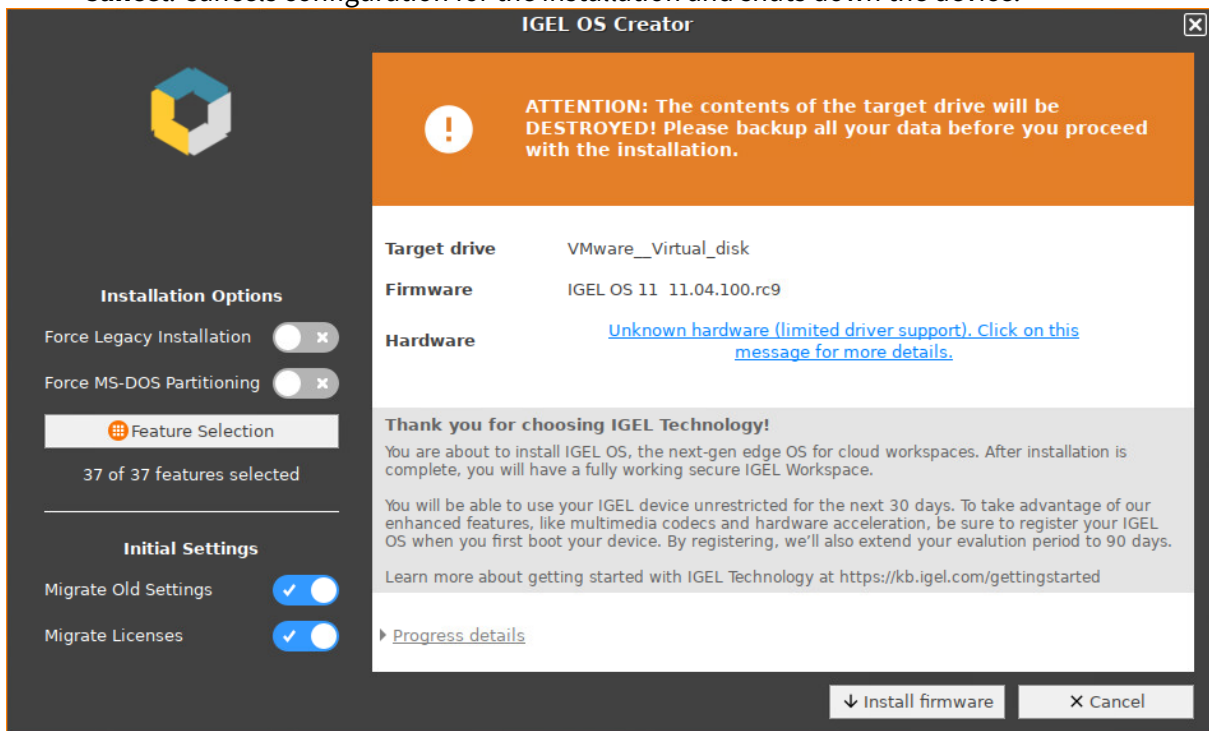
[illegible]

IGEL OS Creator

ATTENTION: The contents of the target drive will be DESTROYED! Please backup all your data before you proceed with the installation.

Installation Options

Force Legacy Installation

Force MS-DOS Partitioning

Feature Selection

37 of 37 features selected

Initial Settings

Migrate Old Settings

Migrate Licenses

| | |
|---|---|
| Target drive | VMware__Virtual_disk |
| Firmware | IGEL OS 11 11.04.100.rc9 |
| Hardware | Unknown hardware (limited driver support). Click on this message for more details. |

Thank you for choosing IGEL Technology!

You are about to install IGEL OS, the next-gen edge OS for cloud workspaces. After installation is complete, you will have a fully working secure IGEL Workspace.

You will be able to use your IGEL device unrestricted for the next 30 days. To take advantage of our enhanced features, like multimedia codecs and hardware acceleration, be sure to register your IGEL OS when you first boot your device. By registering, we'll also extend your evalution period to 90 days.

Learn more about getting started with IGEL Technology at https://kb.igel.com/gettingstarted

Progress details

Install firmware

Cancel